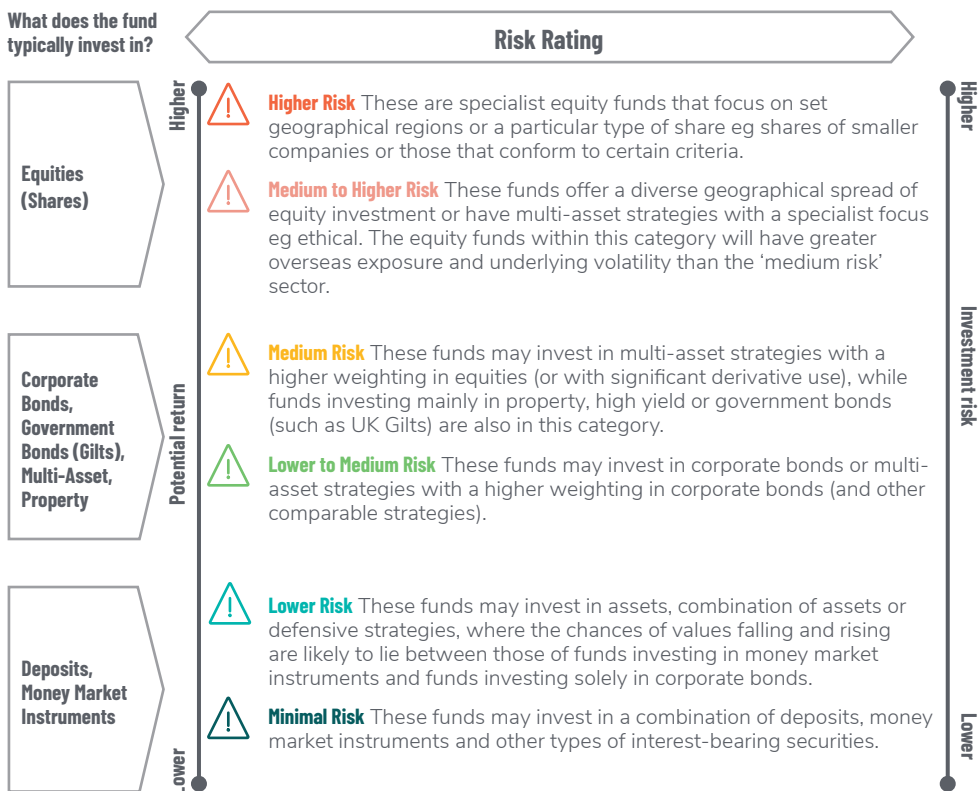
What does the fund typically invest in?

Risk Rating

Equities (Shares)

Corporate Bonds, Government Bonds (Gilts), Multi-Asset, Property

Deposits, Money Market Instruments

Higher

Potential return

Lower

Higher Risk These are specialist equity funds that focus on set geographical regions or a particular type of share eg shares of smaller companies or those that conform to certain criteria.

Medium to Higher Risk These funds offer a diverse geographical spread of equity investment or have multi-asset strategies with a specialist focus eg ethical. The equity funds within this category will have greater overseas exposure and underlying volatility than the 'medium risk' sector.

Medium Risk These funds may invest in multi-asset strategies with a higher weighting in equities (or with significant derivative use), while funds investing mainly in property, high yield or government bonds (such as UK Gilts) are also in this category.

Lower to Medium Risk These funds may invest in corporate bonds or multi-asset strategies with a higher weighting in corporate bonds (and other comparable strategies).

Lower Risk These funds may invest in assets, combination of assets or defensive strategies, where the chances of values falling and rising are likely to lie between those of funds investing in money market instruments and funds investing solely in corporate bonds.

Minimal Risk These funds may invest in a combination of deposits, money market instruments and other types of interest-bearing securities.

Higher

Investment risk

Lower